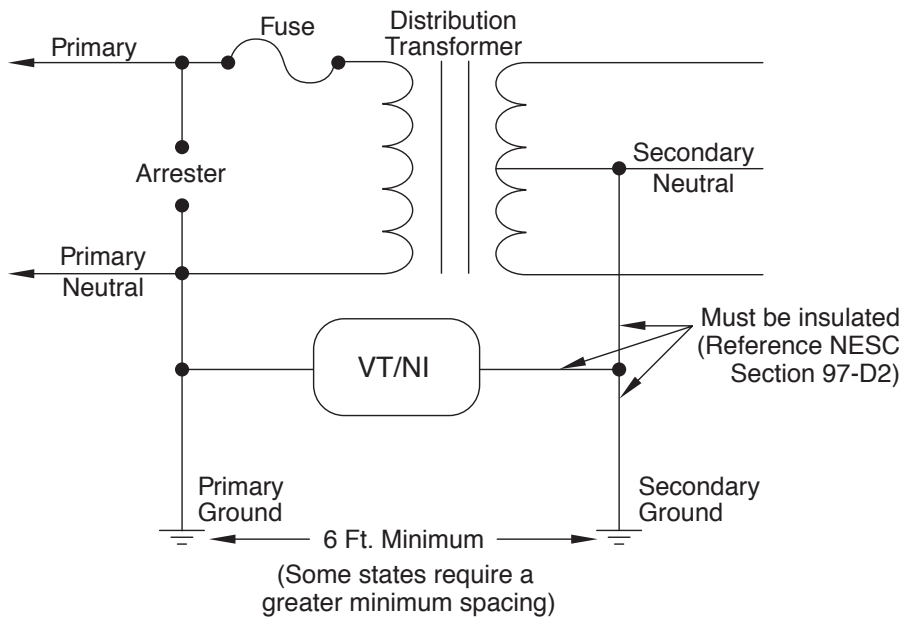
Primary

Fuse

Distribution Transformer

Arrester

Secondary

Neutral

Primary Neutral

VT/NI

Must be insulated (Reference NESC Section 97-D2)

Primary Ground

Secondary Ground

6 Ft. Minimum

(Some states require a greater minimum spacing)